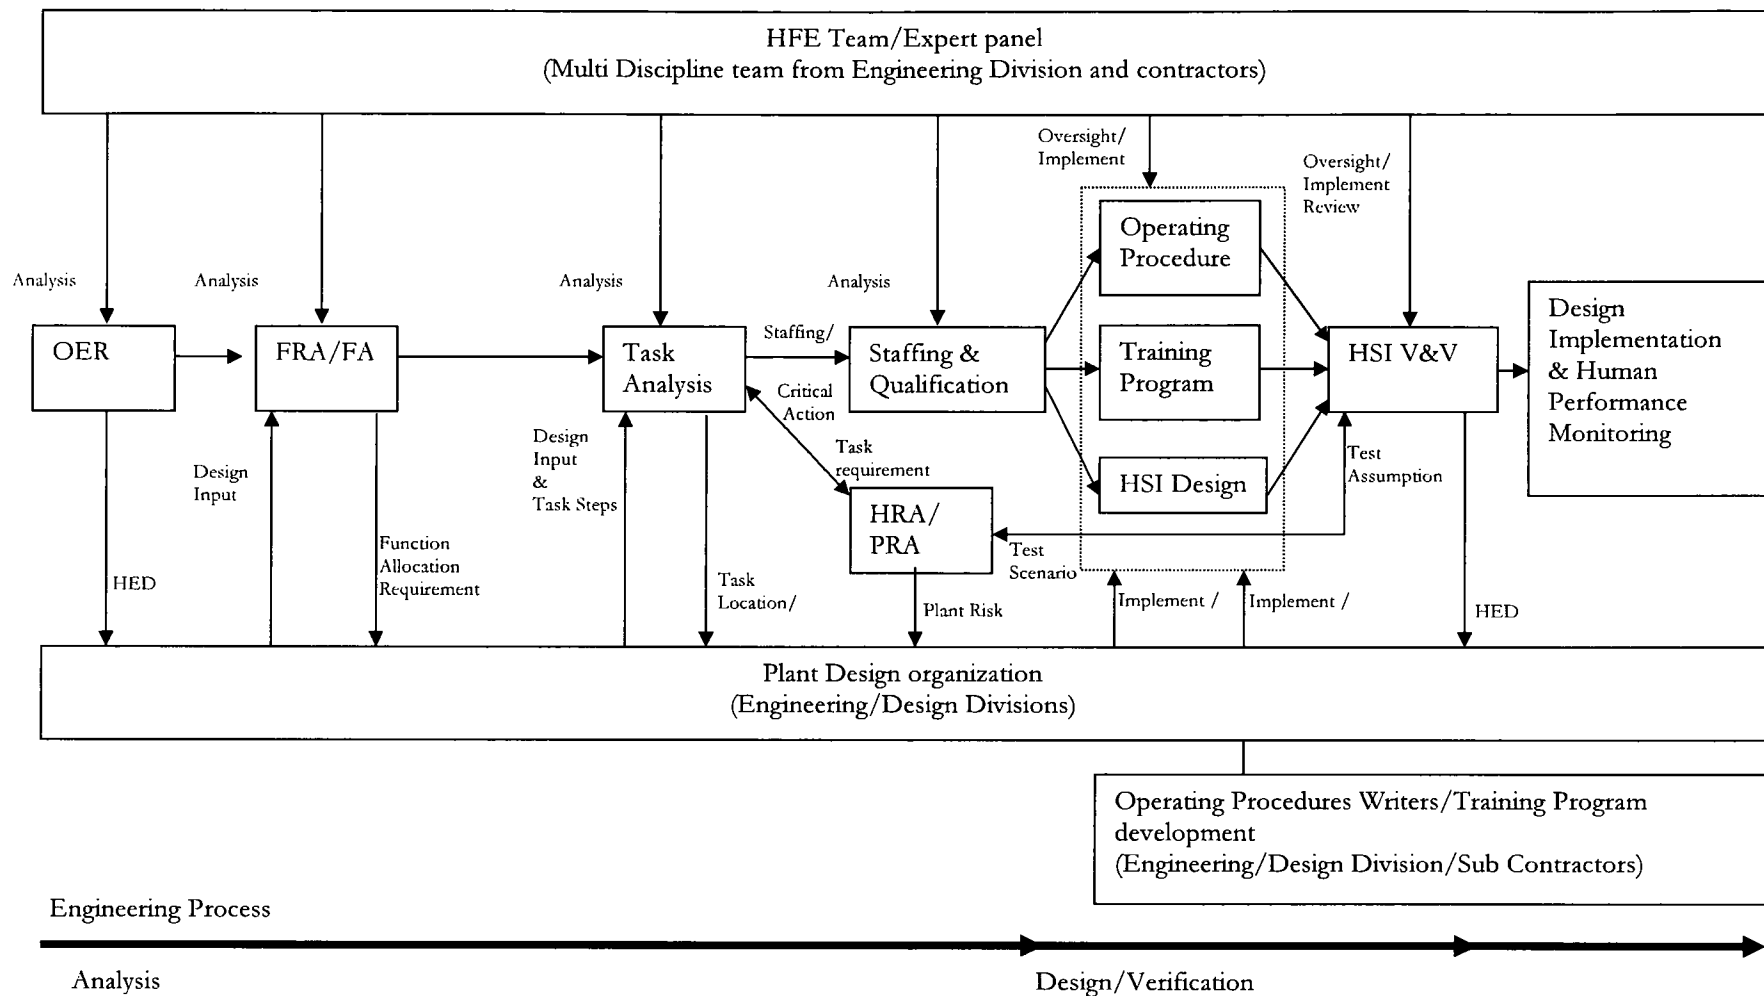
HFE Team/Expert panel
(Multi Discipline team from Engineering Division and contractors)

Oversight/
Implement

Oversight/
Implement
Review

Analysis

Analysis

Analysis

Analysis

OER

FRA/FA

Task
Analysis

Staffing/

Staffing &
Qualification

Operating
Procedure

Training
Program

HSI Design

HSI V&V

Design
Implementation
& Human
Performance
Monitoring

Critical
Action

Task
requirement

HRA/
PRA

Test
Scenario

Test
Assumption

Design
Input

Function
Allocation
Requirement

Design
Input
&
Task Steps

Task
Location/

Plant Risk

Implement /

Implement /

HED

HED

Plant Design organization
(Engineering/Design Divisions)

Operating Procedures Writers/Training Program development
(Engineering/Design Division/Sub Contractors)

Engineering Process

Analysis

Design/Verification